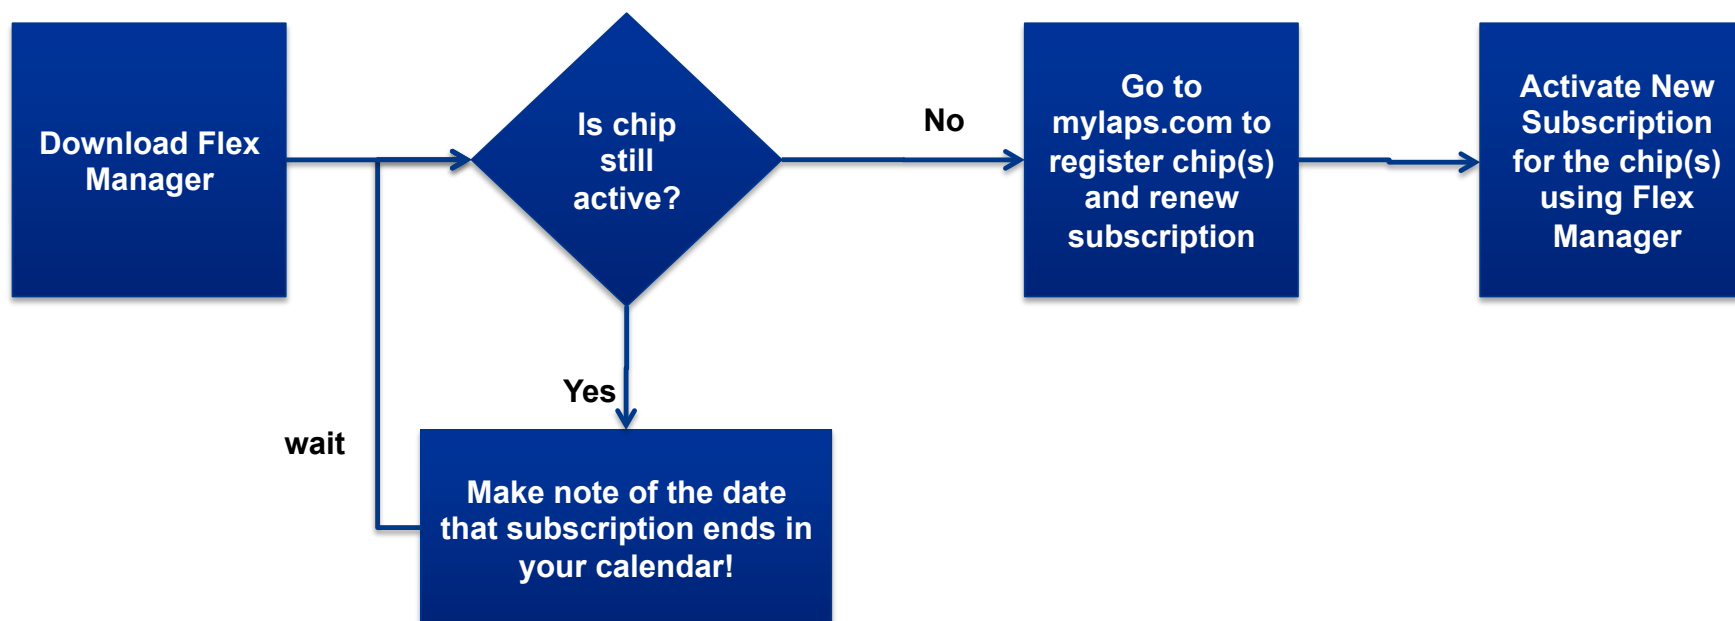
Download Flex Manager

Is chip still active?

No

Go to mylaps.com to register chip(s) and renew subscription

Activate New Subscription for the chip(s) using Flex Manager

Yes

wait

Make note of the date that subscription ends in your calendar!